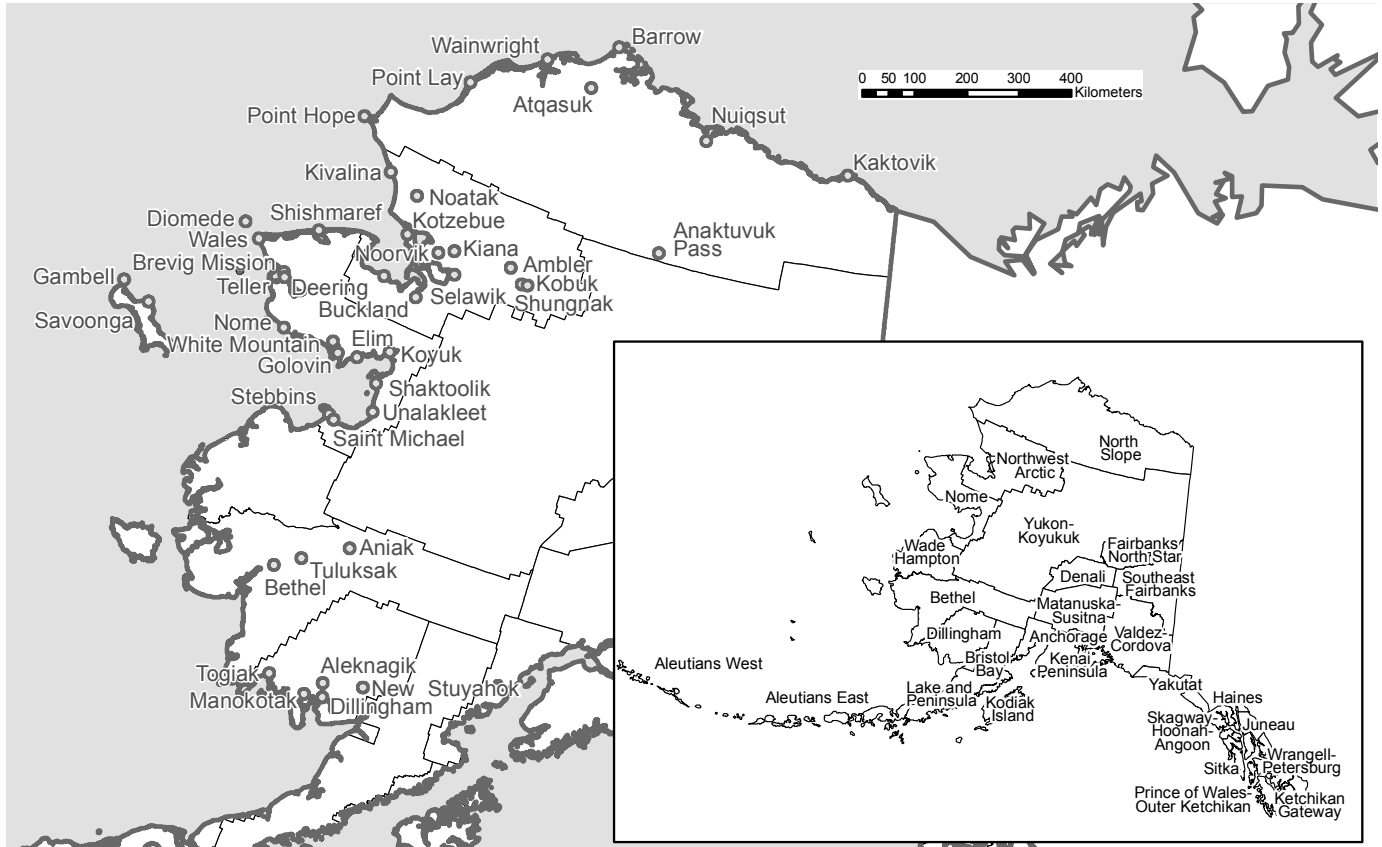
Barrow
Wainwright
Point Lay
Atqasuk
Point Hope
Nuiqsut
Kaktovik
Kivalina
Noatak
Kotzebue
Diomede
Shishmaref
Wales
Noorvik
Kiana
Anaktuvuk Pass
Brevig Mission
Ambler
Gambell
Teller
Deering
Kobuk
Buckland
Selawik
Shungnak
Savoonga
Nome
White Mountain
Elim
Golovin
Koyuk
Shaktoolik
Stebbins
Unalakleet
Saint Michael
Aniak
Tuluksak
Bethel
Togiak
Aleknagik
Manokotak
New Dillingham
Stuyahok

0 50 100 200 300 400
Kilometers

North Slope
Northwest Arctic
Nome
Yukon-Koyukuk
Fairbanks North Star
Wade Hampton
Denali
Southeast Fairbanks
Bethel
Matanuska-Susitna
Dillingham
Anchorage
Valdez-Cordova
Aleutians West
Bristol Bay
Kenai Peninsula
Lake and Peninsula
Yakutat
Aleutians East
Kodiak Island
Haines
Skagway-Hoonah-Angoon
Juneau
Wrangell-Petersburg
Sitka
Prince of Wales-Outer Ketchikan
Ketchikan Gateway